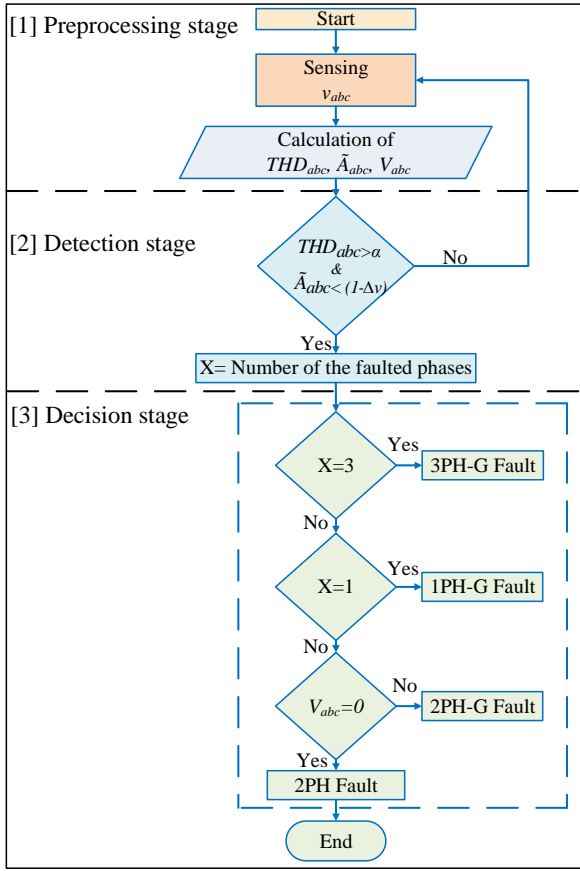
[1] Preprocessing stage

Start

Sensing $v_{abc}$

Calculation of $THD_{abc}$, $\tilde{A}_{abc}$, $V_{abc}$

[2] Detection stage

$THD_{abc}>\alpha$ & $\tilde{A}_{abc}<(1\text{-}\Delta v)$

No

Yes

X= Number of the faulted phases

[3] Decision stage

X=3

Yes

3PH-G Fault

No

X=1

Yes

1PH-G Fault

No

$V_{abc}=0$

No

2PH-G Fault

Yes

2PH Fault

End